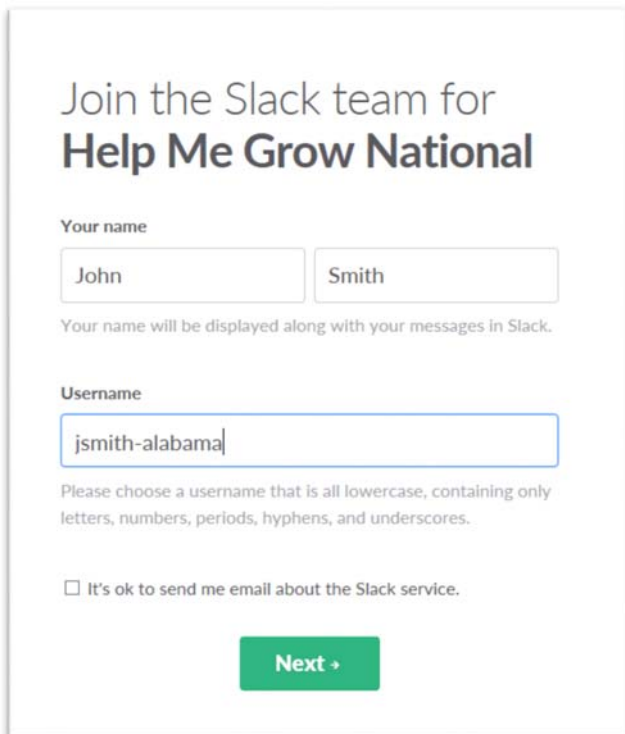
Join the Slack team for
**Help Me Grow National**

Your name

John

Smith

Your name will be displayed along with your messages in Slack.

Username

jsmith-alabama

Please choose a username that is all lowercase, containing only letters, numbers, periods, hyphens, and underscores.

☐ It's ok to send me email about the Slack service.

Next →